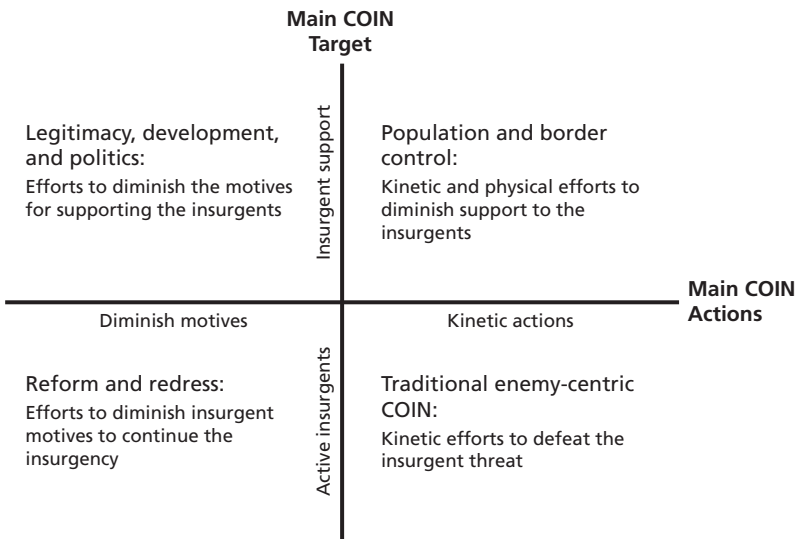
Main COIN Target

Insurgent support

Legitimacy, development, and politics:
Efforts to diminish the motives for supporting the insurgents

Population and border control:
Kinetic and physical efforts to diminish support to the insurgents

Main COIN Actions

Diminish motives

Kinetic actions

Active insurgents

Reform and redress:
Efforts to diminish insurgent motives to continue the insurgency

Traditional enemy-centric COIN:
Kinetic efforts to defeat the insurgent threat